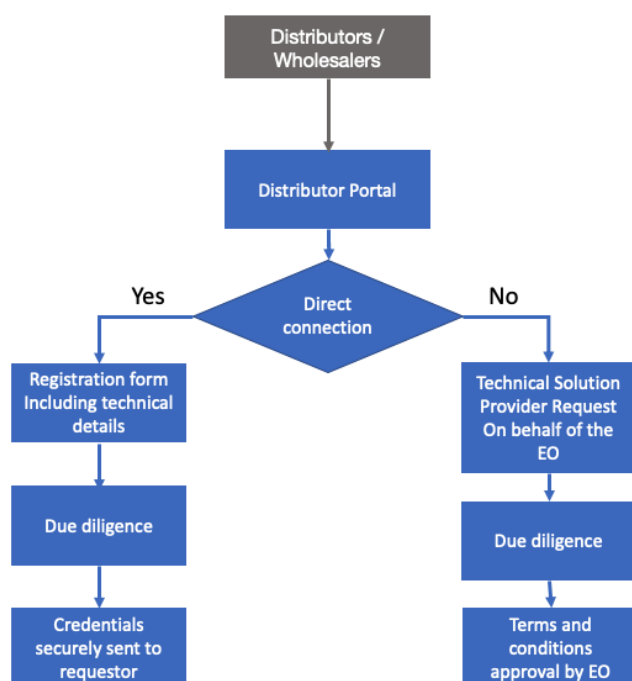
Distributors / Wholesalers

Distributor Portal

Yes

Direct connection

No

Registration form Including technical details

Due diligence

Credentials securely sent to requestor

Technical Solution Provider Request On behalf of the EO

Due diligence

Terms and conditions approval by EO